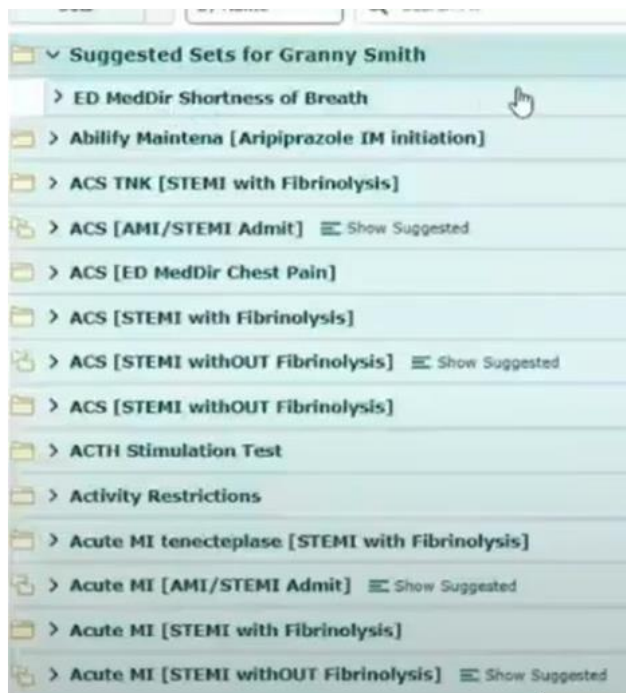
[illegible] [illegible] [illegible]

Suggested Sets for Granny Smith

ED MedDir Shortness of Breath

Abilify Maintena [Aripiprazole IM initiation]

ACS TNK [STEMI with Fibrinolysis]

ACS [AMI/STEMI Admit] Show Suggested

ACS [ED MedDir Chest Pain]

ACS [STEMI with Fibrinolysis]

ACS [STEMI withOUT Fibrinolysis] Show Suggested

ACS [STEMI withOUT Fibrinolysis]

ACTH Stimulation Test

Activity Restrictions

Acute MI tenecteplase [STEMI with Fibrinolysis]

Acute MI [AMI/STEMI Admit] Show Suggested

Acute MI [STEMI with Fibrinolysis]

Acute MI [STEMI withOUT Fibrinolysis] Show Suggested